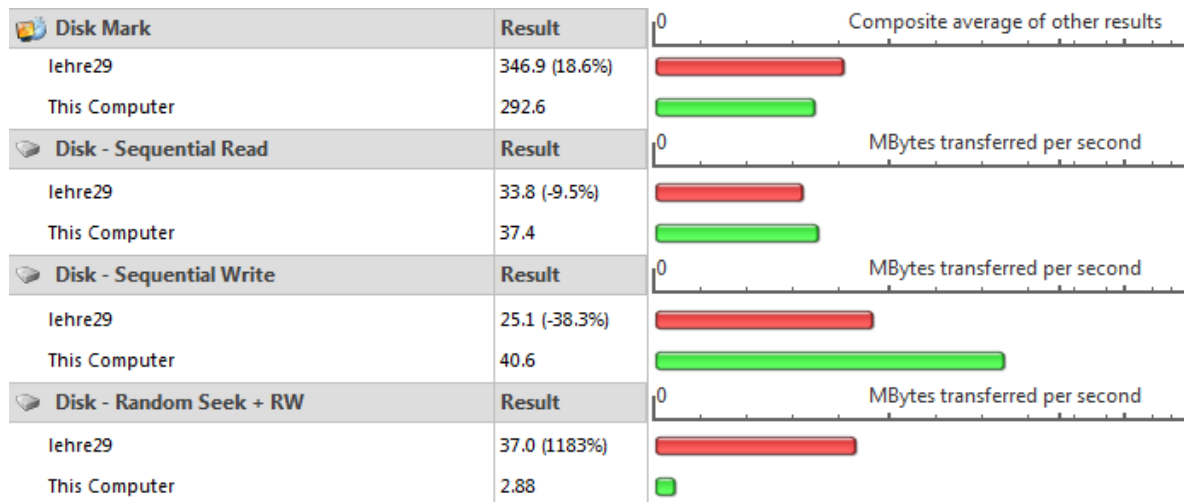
| Disk Mark | Result | 0 Composite average of other results |
|---|---|---|
| lehre29 | 346.9 (18.6%) | |
| This Computer | 292.6 | |
| Disk - Sequential Read | Result | 0 MBytes transferred per second |
| lehre29 | 33.8 (-9.5%) | |
| This Computer | 37.4 | |
| Disk - Sequential Write | Result | 0 MBytes transferred per second |
| lehre29 | 25.1 (-38.3%) | |
| This Computer | 40.6 | |
| Disk - Random Seek + RW | Result | 0 MBytes transferred per second |
| lehre29 | 37.0 (1183%) | |
| This Computer | 2.88 | |